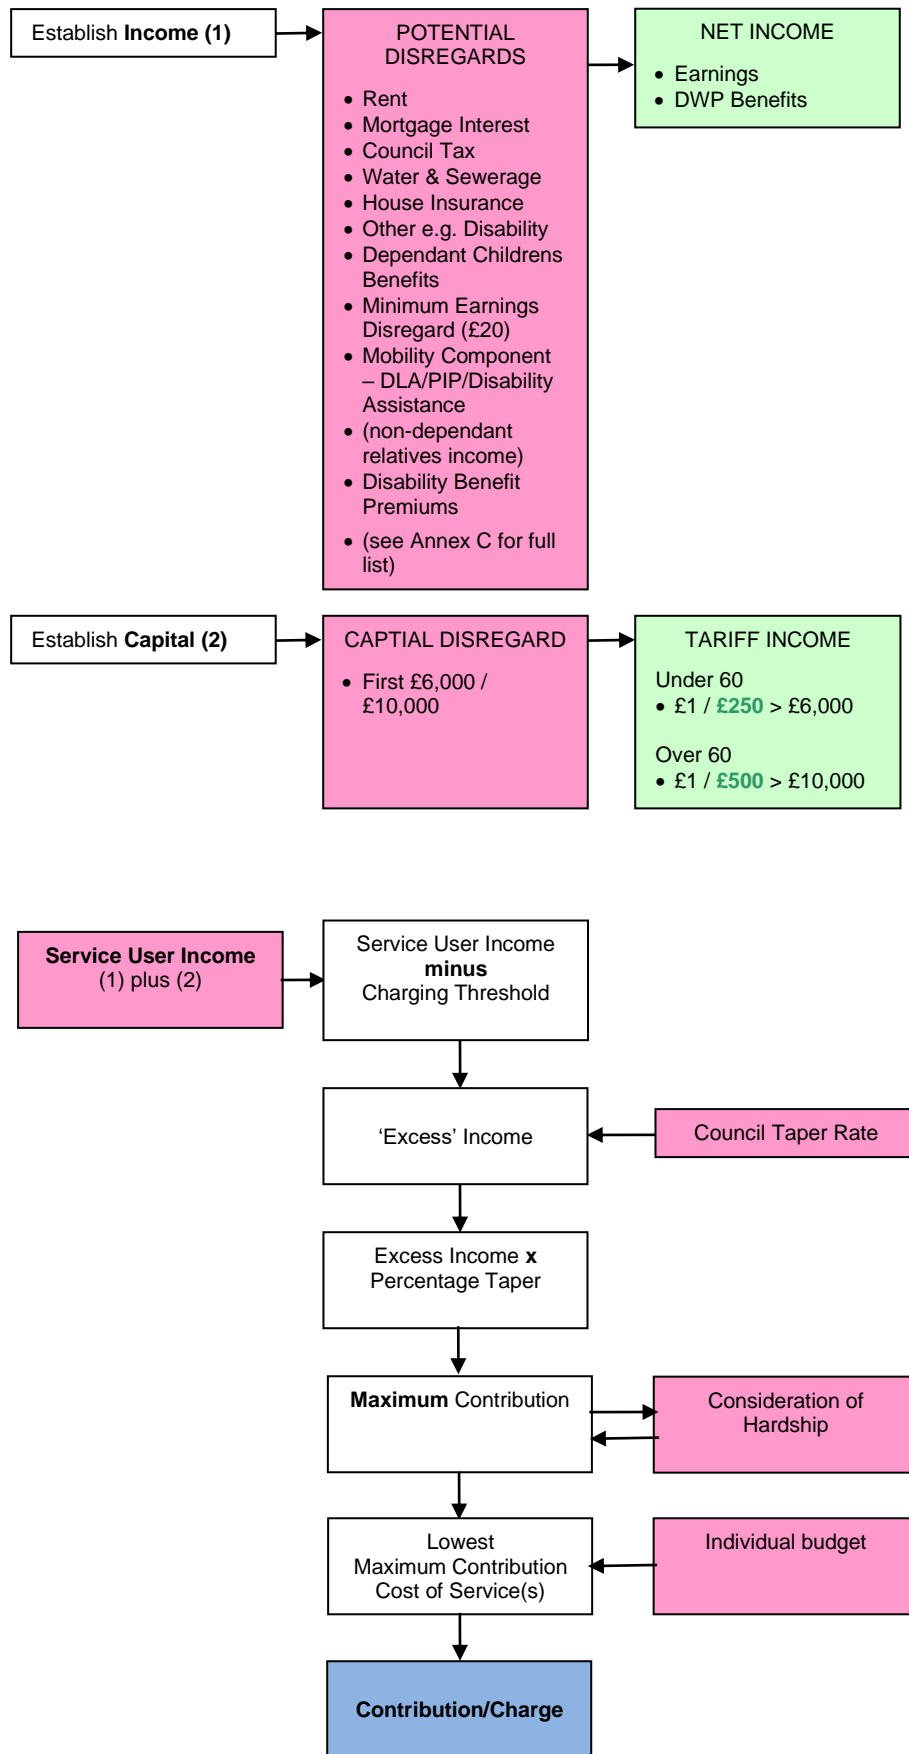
Establish **Income (1)**

POTENTIAL DISREGARDS

- Rent
- Mortgage Interest
- Council Tax
- Water & Sewerage
- House Insurance
- Other e.g. Disability
- Dependant Childrens Benefits
- Minimum Earnings Disregard (£20)
- Mobility Component – DLA/PIP/Disability Assistance
- (non-dependant relatives income)
- Disability Benefit Premiums
- (see Annex C for full list)

NET INCOME

- Earnings
- DWP Benefits

Establish **Capital (2)**

CAPTIAL DISREGARD

- First £6,000 / £10,000

TARIFF INCOME

Under 60
- £1 / **£250** > £6,000

Over 60
- £1 / **£500** > £10,000

**Service User Income** (1) plus (2)

Service User Income **minus** Charging Threshold

'Excess' Income

Council Taper Rate

Excess Income **x** Percentage Taper

**Maximum** Contribution

Consideration of Hardship

Lowest
Maximum Contribution
Cost of Service(s)

Individual budget

**Contribution/Charge**